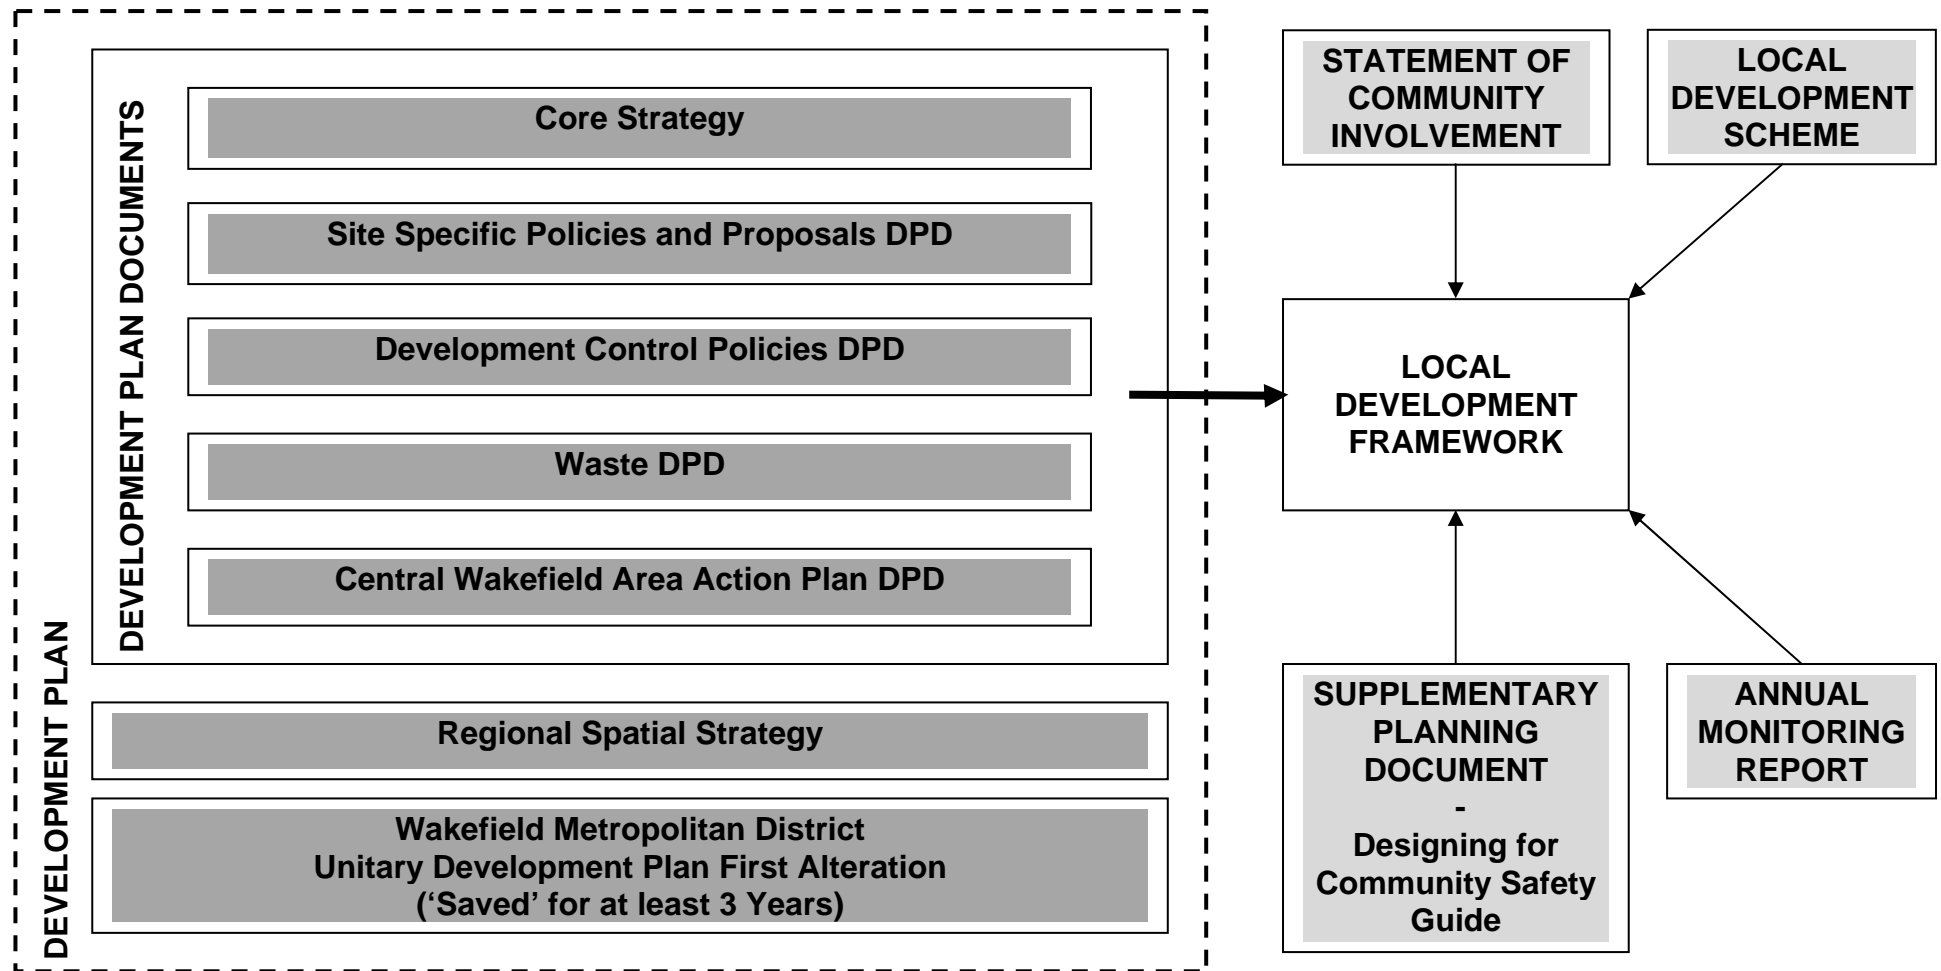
DEVELOPMENT PLAN

DEVELOPMENT PLAN DOCUMENTS

Core Strategy

Site Specific Policies and Proposals DPD

Development Control Policies DPD

Waste DPD

Central Wakefield Area Action Plan DPD

Regional Spatial Strategy

Wakefield Metropolitan District
Unitary Development Plan First Alteration
('Saved' for at least 3 Years)

STATEMENT OF COMMUNITY INVOLVEMENT

LOCAL DEVELOPMENT SCHEME

LOCAL DEVELOPMENT FRAMEWORK

SUPPLEMENTARY PLANNING DOCUMENT
-
Designing for Community Safety Guide

ANNUAL MONITORING REPORT